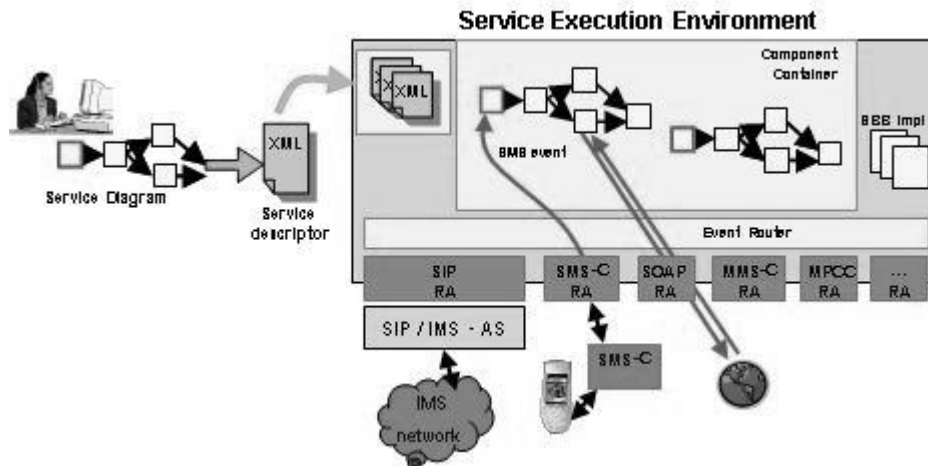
Service Execution Environment

XML

Component Container

SBB Impl

SMS event

Service Diagram

XML

Service descriptor

Event Router

SIP RA

SMS-C RA

SOAP RA

MMS-C RA

MPCC RA

... RA

SIP / IMS - AS

SMS-C

IMS network